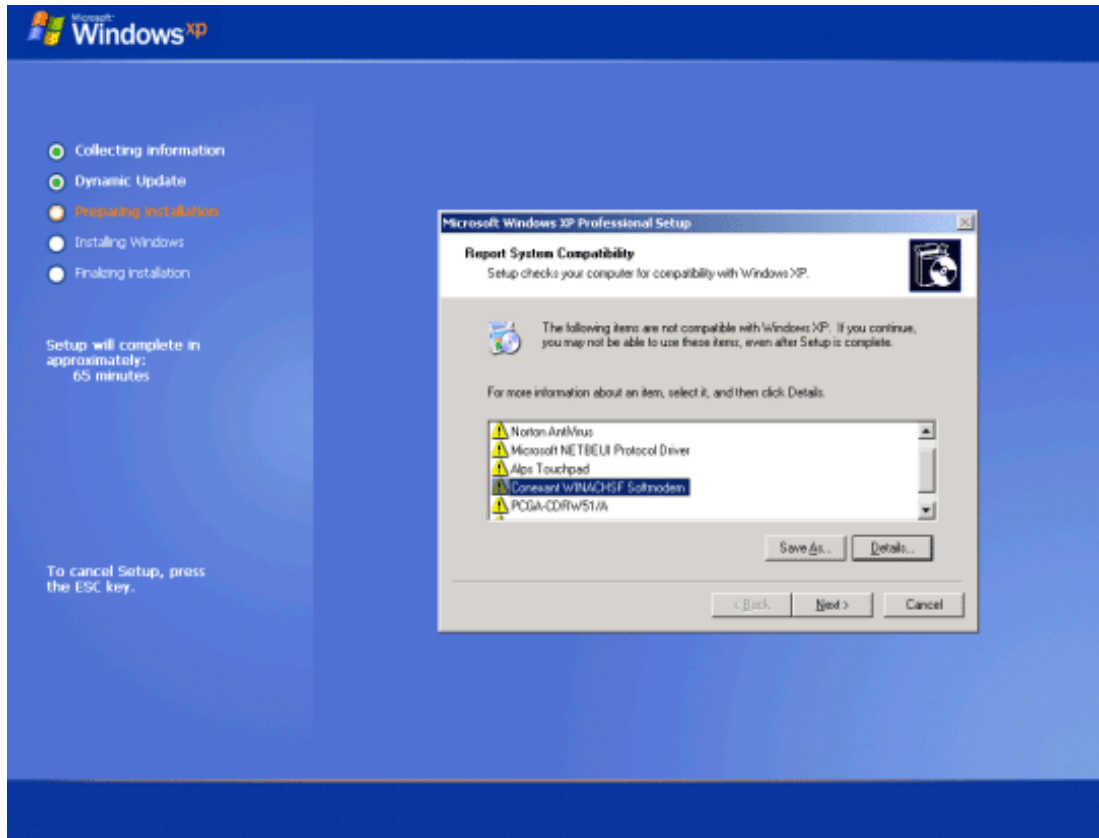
Microsoft Windows XP

Collecting information

Dynamic Update

Preparing installation

Installing Windows

Finalizing installation

Setup will complete in approximately: 65 minutes

To cancel Setup, press the ESC key.

Microsoft Windows XP Professional Setup

Report System Compatibility

Setup checks your computer for compatibility with Windows XP.

The following items are not compatible with Windows XP. If you continue, you may not be able to use these items, even after Setup is complete.

For more information about an item, select it, and then click Details.

Norton AntiVirus
Microsoft NETBEUI Protocol Driver
Alps Touchpad
Conexant WINACHSF Softmodem
PCGA-CDRW51/A

Save As...

Details...

< Back

Next >

Cancel